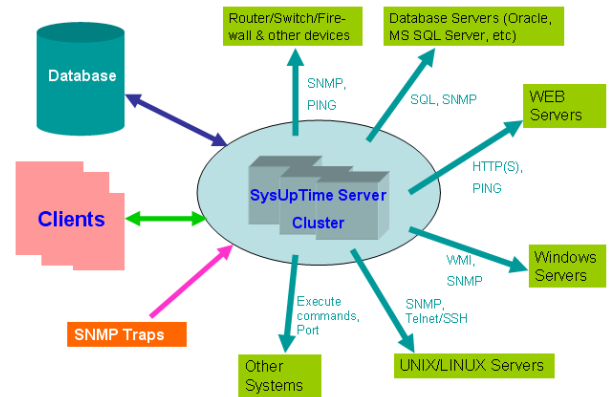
Router/Switch/Firewall & other devices

Database Servers (Oracle, MS SQL Server, etc)

Database

SNMP, PING

SQL, SNMP

WEB Servers

Clients

SysUpTime Server Cluster

HTTP(S), PING

WMI, SNMP

Windows Servers

SNMP Traps

Execute commands, Port

SNMP, Telnet/SSH

Other Systems

UNIX/LINUX Servers